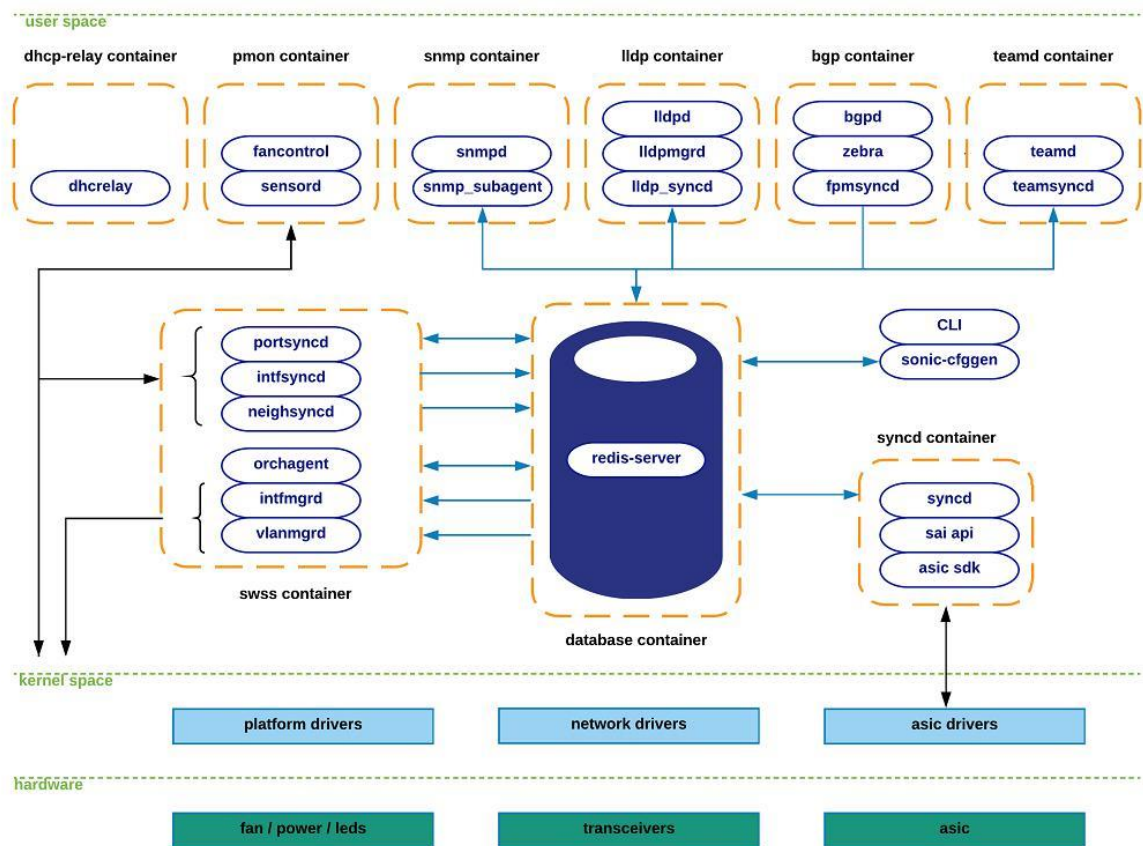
user space

dhcp-relay container

dhcrelay

pmon container

fancontrol

sensord

snmp container

snmpd

snmp_subagent

lldp container

lldpd

lldpmgrd

lldp_syncd

bgp container

bgpd

zebra

fpmsyncd

teamd container

teamd

teamsyncd

portsyncd

intfsyncd

neighsyncd

orchagent

intfmgrd

vlanmgrd

swss container

redis-server

database container

CLI

sonic-cfggen

syncd container

syncd

sai api

asic sdk

kernel space

platform drivers

network drivers

asic drivers

hardware

fan / power / leds

transceivers

asic